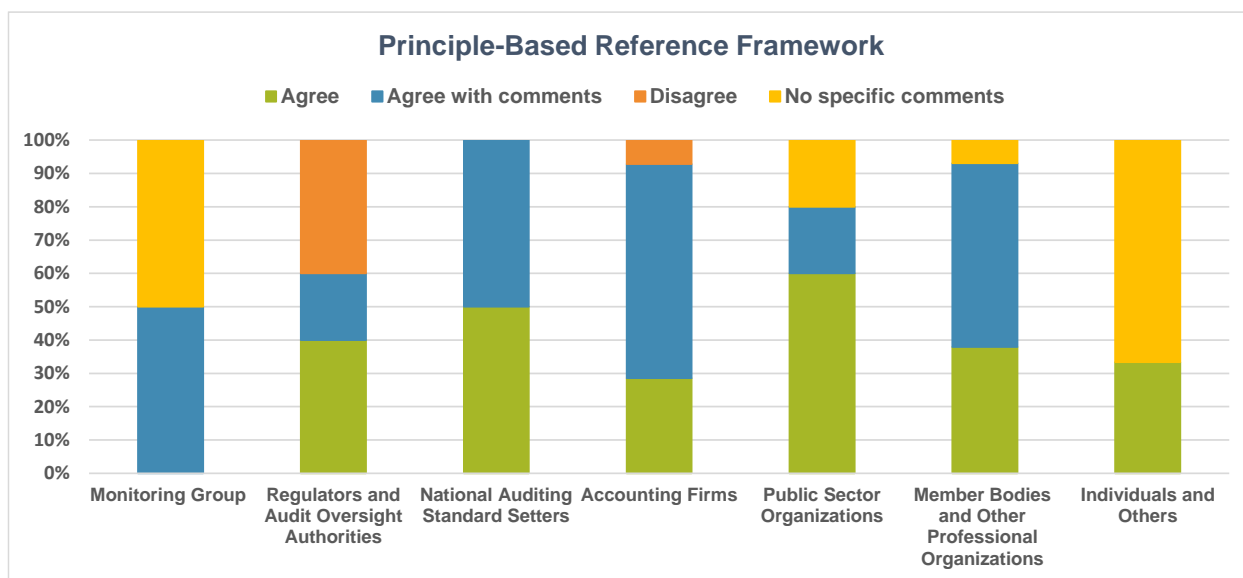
Principle-Based Reference Framework

Agree Agree with comments Disagree No specific comments

100%
90%
80%
70%
60%
50%
40%
30%
20%
10%
0%

Monitoring Group
Regulators and Audit Oversight Authorities
National Auditing Standard Setters
Accounting Firms
Public Sector Organizations
Member Bodies and Other Professional Organizations
Individuals and Others